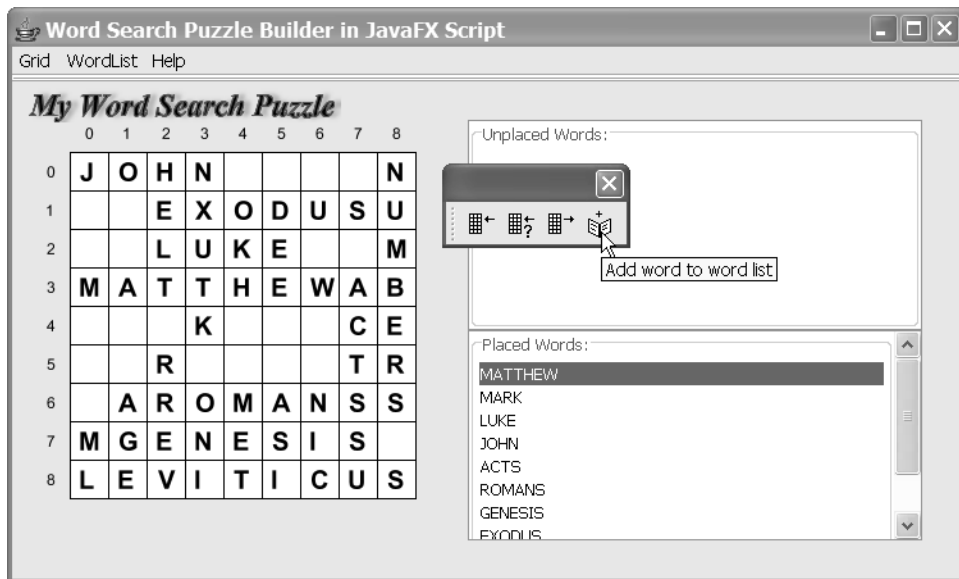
Word Search Puzzle Builder in JavaFX Script

Grid WordList Help

My Word Search Puzzle

| | 0 | 1 | 2 | 3 | 4 | 5 | 6 | 7 | 8 |
|---|---|---|---|---|---|---|---|---|---|
| 0 | J | O | H | N | | | | | N |
| 1 | | | E | X | O | D | U | S | U |
| 2 | | | L | U | K | E | | | M |
| 3 | M | A | T | T | H | E | W | A | B |
| 4 | | | | K | | | | C | E |
| 5 | | | R | | | | | T | R |
| 6 | | A | R | O | M | A | N | S | S |
| 7 | M | G | E | N | E | S | I | S | |
| 8 | L | E | V | I | T | I | C | U | S |

Unplaced Words:

Add word to word list

Placed Words:
MATTHEW
MARK
LUKE
JOHN
ACTS
ROMANS
GENESIS
EXODUS